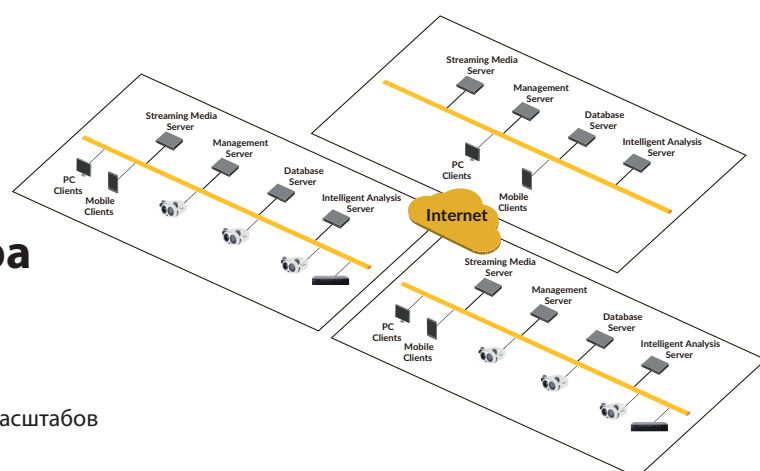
Streaming Media Server
Management Server
Database Server
Intelligent Analysis Server
PC Clients
Mobile Clients

Streaming Media Server
Management Server
Database Server
Intelligent Analysis Server
PC Clients
Mobile Clients

Internet

ра

Streaming Media Server
Management Server
Database Server
Intelligent Analysis Server
PC Clients
Mobile Clients

асштабов